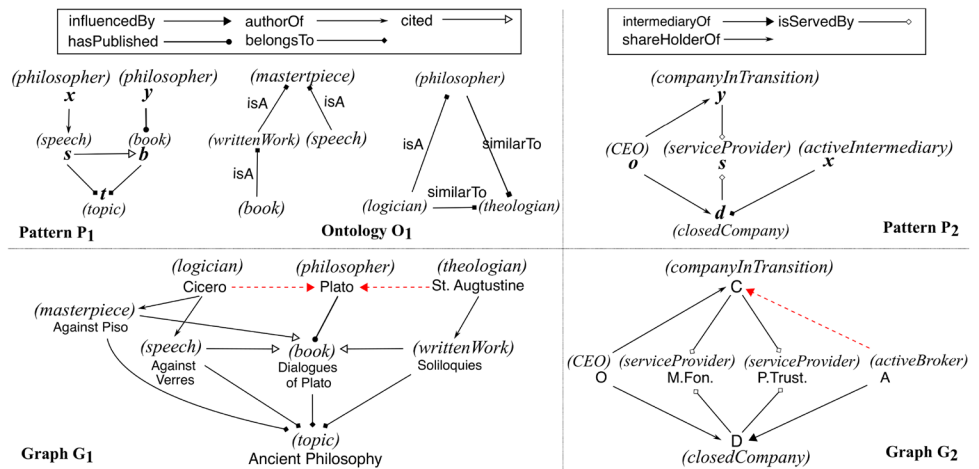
influencedBy authorOf cited
hasPublished belongsTo

(philosopher) (philosopher)
$x$ $y$
(speech) (book)
$s$ $b$
$t$
(topic)
Pattern $P_1$

(mastertpiece)
isA isA
(writtenWork) (speech)
isA
(book)

(philosopher)
isA similarTo
similarTo
(logician) (theologian)
Ontology $O_1$

intermediaryOf isServedBy
shareHolderOf

(companyInTransition)
$y$
(CEO) (serviceProvider) (activeIntermediary)
$o$ $s$ $x$
$d$
(closedCompany)
Pattern $P_2$

(logician) (philosopher) (theologian)
Cicero Plato St. Augtustine
(masterpiece)
Against Piso
(speech) (book) (writtenWork)
Against Verres
Dialogues of Plato
Soliloquies
(topic)
Ancient Philosophy
Graph $G_1$

(companyInTransition)
C
(CEO) (serviceProvider) (serviceProvider) (activeBroker)
O M.Fon. P.Trust. A
D
(closedCompany)
Graph $G_2$